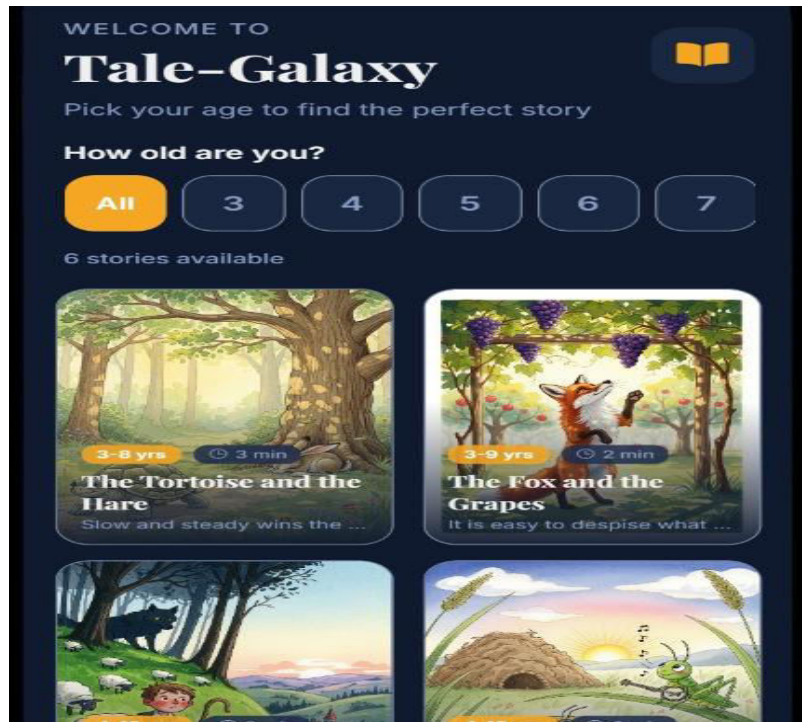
WELCOME TO

Tale-Galaxy

Pick your age to find the perfect story

How old are you?

All 3 4 5 6 7

6 stories available

3-8 yrs 3 min

The Tortoise and the Hare

Slow and steady wins the ...

3-9 yrs 2 min

The Fox and the Grapes

It is easy to despise what ...